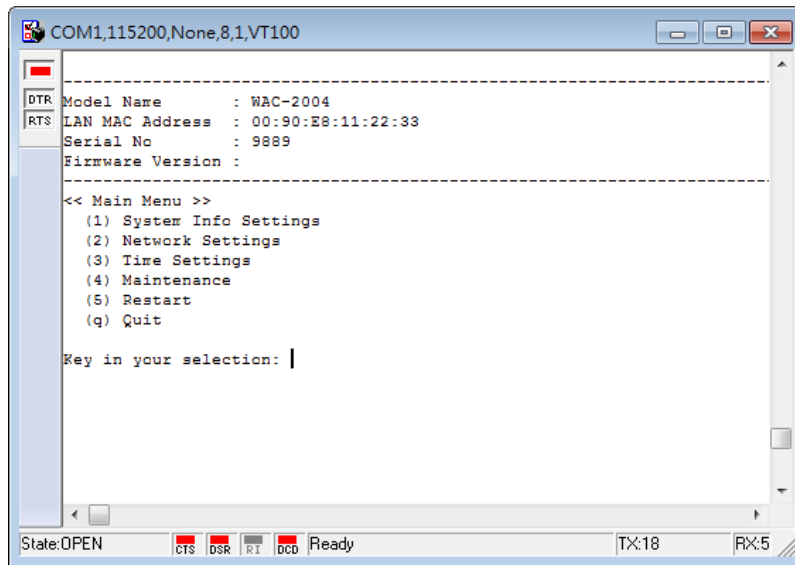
COM1,115200,None,8,1,VT100

DTR
RTS

--------------------------------------------------------------------------------
Model Name : WAC-2004
LAN MAC Address : 00:90:E8:11:22:33
Serial No : 9889
Firmware Version :
--------------------------------------------------------------------------------
<< Main Menu >>
(1) System Info Settings
(2) Network Settings
(3) Time Settings
(4) Maintenance
(5) Restart
(q) Quit

Key in your selection:

State:OPEN CTS DSR RI DCD Ready TX:18 RX:5